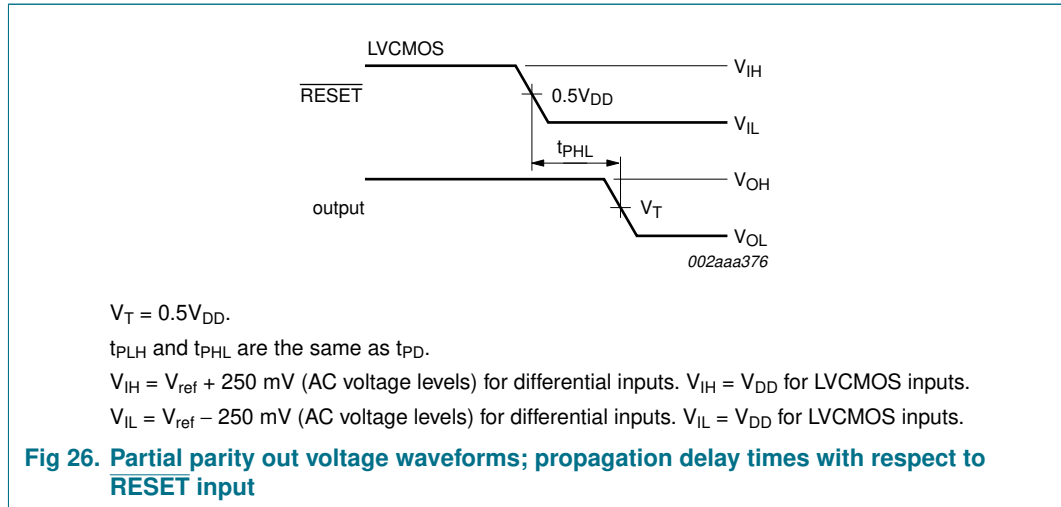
LVCMOS

$\overline{RESET}$

$V_{IH}$

$0.5V_{DD}$

$V_{IL}$

$t_{PHL}$

$V_{OH}$

output

$V_T$

$V_{OL}$

002aaa376

$V_T = 0.5V_{DD}$.

$t_{PLH}$ and $t_{PHL}$ are the same as $t_{PD}$.

$V_{IH} = V_{ref} + 250$ mV (AC voltage levels) for differential inputs. $V_{IH} = V_{DD}$ for LVCMOS inputs.

$V_{IL} = V_{ref} - 250$ mV (AC voltage levels) for differential inputs. $V_{IL} = V_{DD}$ for LVCMOS inputs.

Fig 26. Partial parity out voltage waveforms; propagation delay times with respect to $\overline{RESET}$ input